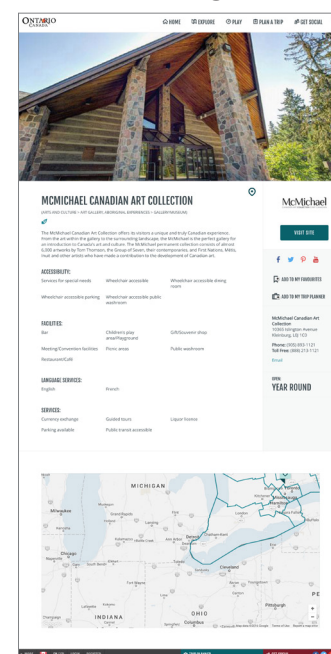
ONTARIO CANADA

HOME EXPLORE PLAY PLAN A TRIP GET SOCIAL

MCMICHAEL CANADIAN ART COLLECTION

ARTS AND CULTURE > ART GALLERY, ABORIGINAL EXPERIENCES > GALLERY/MUSEUM

The McMichael Canadian Art Collection offers its visitors a unique and truly Canadian experience. From the art within the gallery to the surrounding landscape, the McMichael is the perfect gallery for an introduction to Canada's art and culture. The McMichael permanent collection consists of almost 6,000 artworks by Tom Thomson, the Group of Seven, their contemporaries, and First Nations, Métis, Inuit and other artists who have made a contribution to the development of Canadian art.

ACCESSIBILITY:

Services for special needs | Wheelchair accessible | Wheelchair accessible dining room
Wheelchair accessible parking | Wheelchair accessible public washroom

FACILITIES:

Bar | Children's play area/Playground | Gift/Souvenir shop
Meeting/Convention facilities | Picnic areas | Public washroom
Restaurant/Café

LANGUAGE SERVICES:

English | French

SERVICES:

Currency exchange | Guided tours | Liquor license
Parking available | Public transit accessible

McMichael

VISIT SITE

ADD TO MY FAVOURITES

ADD TO MY TRIP PLANNER

McMichael Canadian Art Collection
10365 Islington Avenue
Kleinburg, L0J 1C0

Phone: (905) 893-1121
Toll Free: (888) 213-1121
Email

OPEN
YEAR ROUND

MICHIGAN
Milwaukee
Chicago
Detroit
Toledo
Cleveland
Fort Wayne
INDIANA
OHIO
Pittsburgh
Columbus
Lansing
Flint
Ann Arbor
South Bend
Champaign
Lafayette
Indianapolis
London
Erie
Akron
Springfield
Map data ©2016 Google Terms of Use Report a map error